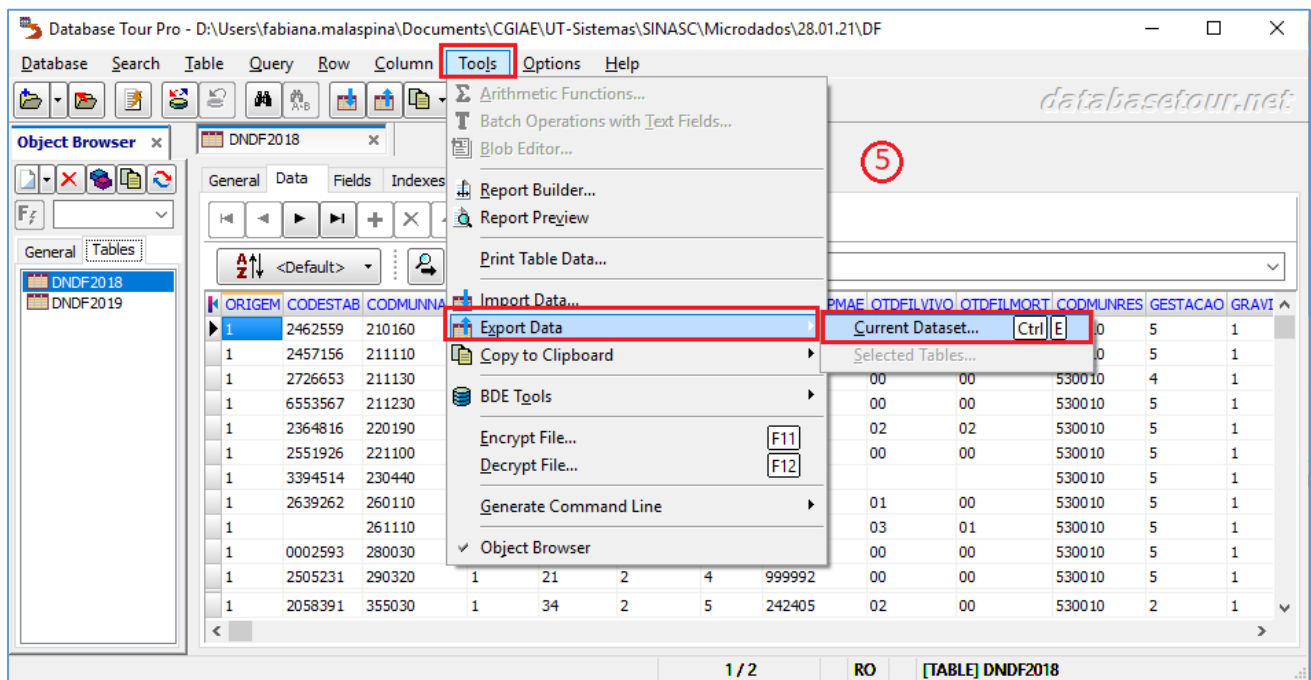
Database Tour Pro - D:\Users\fabiana.malaspina\Documents\CGIAE\UT-Sistemas\SINASC\Microdados\28.01.21\DF

Database Search Table Query Row Column Tools Options Help

databasetour.net

Object Browser ×

DNDF2018 ×

General Tables

DNDF2018
DNDF2019

General Data Fields Indexes

<Default>

⑤

Arithmetic Functions...
Batch Operations with Text Fields...
Blob Editor...
Report Builder...
Report Preview
Print Table Data...
Import Data...
Export Data
Copy to Clipboard
BDE Tools
Encrypt File... F11
Decrypt File... F12
Generate Command Line
Object Browser

Current Dataset... Ctrl E
Selected Tables...

| ORIGEM | CODESTAB | CODMUNNA | | | | | PMAE | QTDFILVIVO | QTDFILMORT | CODMUNRES | GESTACAO | GRAVI |
|---|---|---|---|---|---|---|---|---|---|---|---|---|
| 1 | 2462559 | 210160 | | | | | | | | 10 | 5 | 1 |
| 1 | 2457156 | 211110 | | | | | | | | 10 | 5 | 1 |
| 1 | 2726653 | 211130 | | | | | | 00 | 00 | 530010 | 4 | 1 |
| 1 | 6553567 | 211230 | | | | | | 00 | 00 | 530010 | 5 | 1 |
| 1 | 2364816 | 220190 | | | | | | 02 | 02 | 530010 | 5 | 1 |
| 1 | 2551926 | 221100 | | | | | | 00 | 00 | 530010 | 5 | 1 |
| 1 | 3394514 | 230440 | | | | | | | | 530010 | 5 | 1 |
| 1 | 2639262 | 260110 | | | | | | 01 | 00 | 530010 | 5 | 1 |
| 1 | | 261110 | | | | | | 03 | 01 | 530010 | 5 | 1 |
| 1 | 0002593 | 280030 | | | | | | 00 | 00 | 530010 | 5 | 1 |
| 1 | 2505231 | 290320 | 1 | 21 | 2 | 4 | 999992 | 00 | 00 | 530010 | 5 | 1 |
| 1 | 2058391 | 355030 | 1 | 34 | 2 | 5 | 242405 | 02 | 00 | 530010 | 2 | 1 |

1 / 2 RO [TABLE] DNDF2018